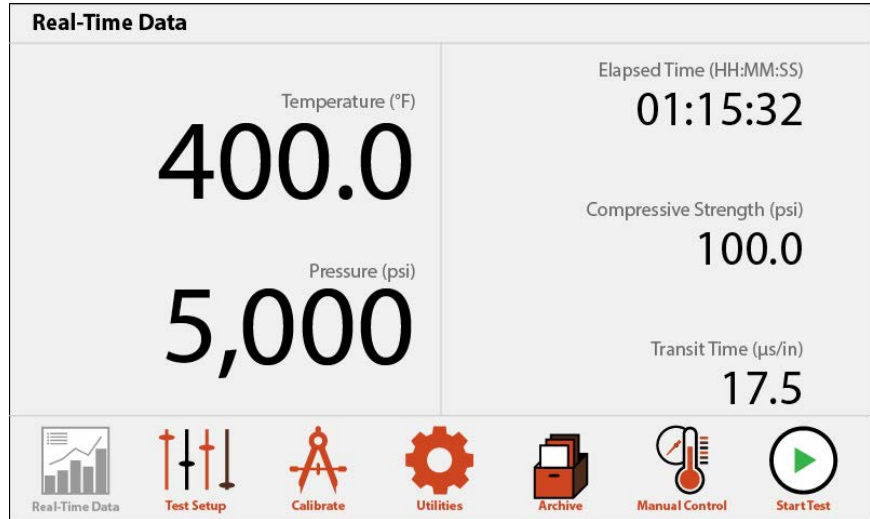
Real-Time Data

Temperature (°F)
400.0

Pressure (psi)
5,000

Elapsed Time (HH:MM:SS)
01:15:32

Compressive Strength (psi)
100.0

Transit Time (µs/in)
17.5

Real-Time Data
Test Setup
Calibrate
Utilities
Archive
Manual Control
Start Test